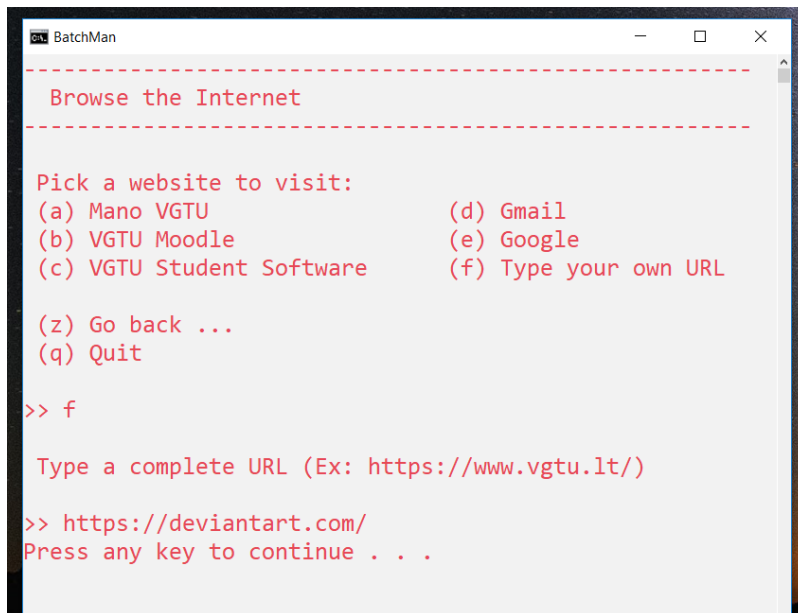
BatchMan

--------------------------------------------------------

Browse the Internet

--------------------------------------------------------

Pick a website to visit:
(a) Mano VGTU
(b) VGTU Moodle
(c) VGTU Student Software

(d) Gmail
(e) Google
(f) Type your own URL

(z) Go back ...
(q) Quit

>> f

Type a complete URL (Ex: https://www.vgtu.lt/)

>> https://deviantart.com/
Press any key to continue . . .